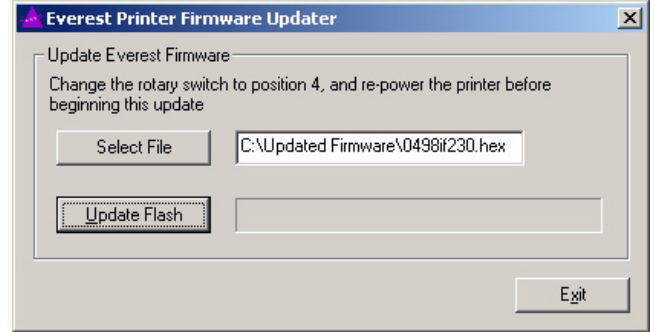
Everest Printer Firmware Updater

Update Everest Firmware

Change the rotary switch to position 4, and re-power the printer before beginning this update

Select File

C:\Updated Firmware\0498if230.hex

Update Flash

Exit